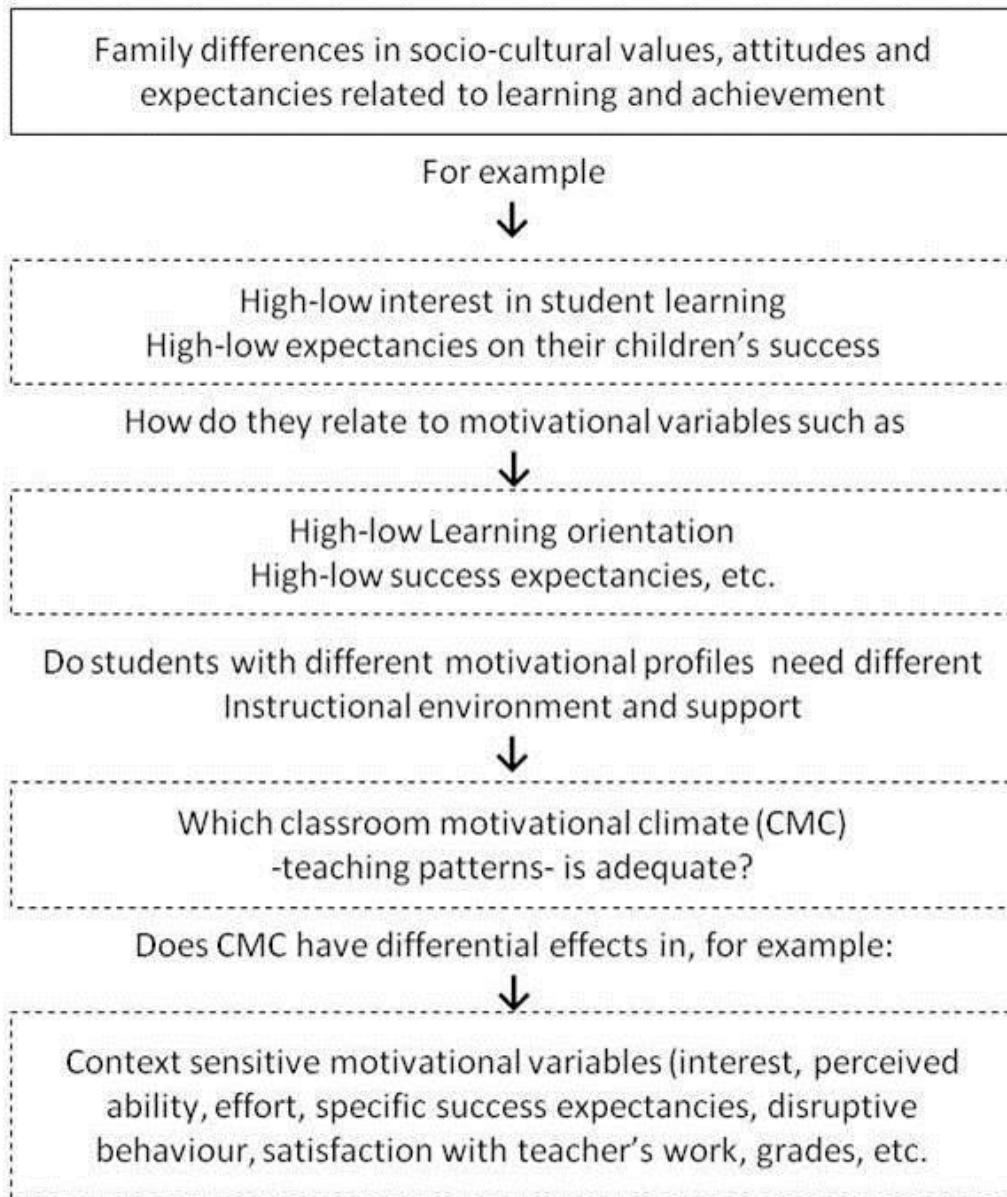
Family differences in socio-cultural values, attitudes and expectancies related to learning and achievement

For example

High-low interest in student learning
High-low expectancies on their children's success

How do they relate to motivational variables such as

High-low Learning orientation
High-low success expectancies, etc.

Do students with different motivational profiles need different Instructional environment and support

Which classroom motivational climate (CMC) -teaching patterns- is adequate?

Does CMC have differential effects in, for example:

Context sensitive motivational variables (interest, perceived ability, effort, specific success expectancies, disruptive behaviour, satisfaction with teacher's work, grades, etc.